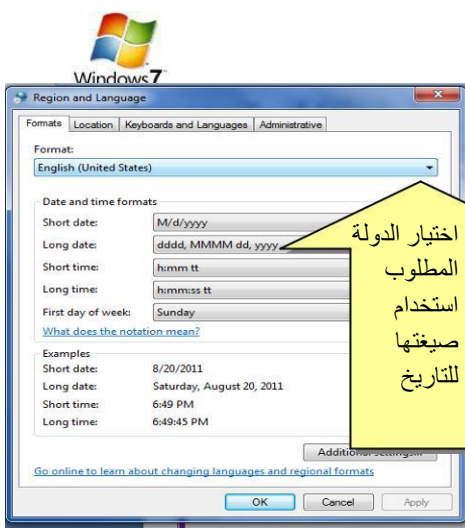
Windows 7

Region and Language

Formats | Location | Keyboards and Languages | Administrative

Format:
English (United States)

Date and time formats
Short date: M/d/yyyy
Long date: dddd, MMMM dd, yyyy
Short time: h:mm tt
Long time: h:mm:ss tt
First day of week: Sunday
What does the notation mean?

اختيار الدولة المطلوب استخدام صيغتها للتاريخ

Examples
Short date: 8/20/2011
Long date: Saturday, August 20, 2011
Short time: 6:49 PM
Long time: 6:49:45 PM

Additional settings...

Go online to learn about changing languages and regional formats

OK | Cancel | Apply